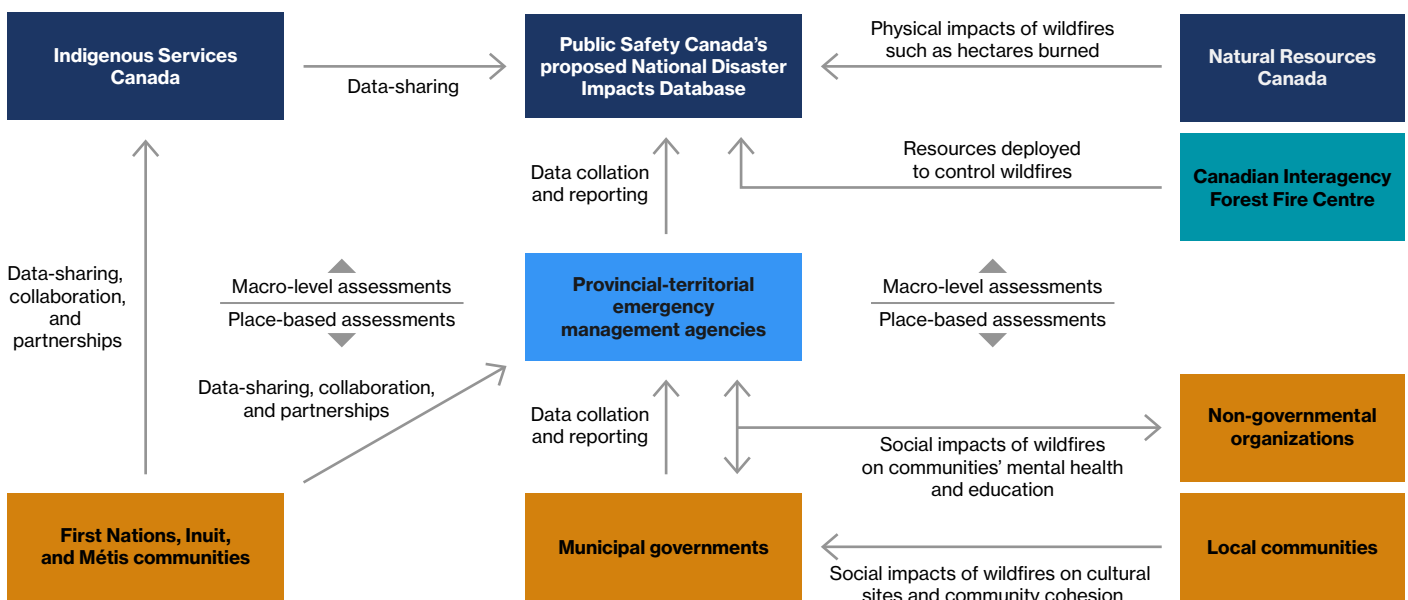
Indigenous Services Canada

Data-sharing

Public Safety Canada's proposed National Disaster Impacts Database

Physical impacts of wildfires such as hectares burned

Natural Resources Canada

Data collation and reporting

Resources deployed to control wildfires

Canadian Interagency Forest Fire Centre

Data-sharing, collaboration, and partnerships

Macro-level assessments

Place-based assessments

Provincial-territorial emergency management agencies

Macro-level assessments

Place-based assessments

Data-sharing, collaboration, and partnerships

Data collation and reporting

Social impacts of wildfires on communities' mental health and education

Non-governmental organizations

First Nations, Inuit, and Métis communities

Municipal governments

Local communities

Social impacts of wildfires on cultural sites and community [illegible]